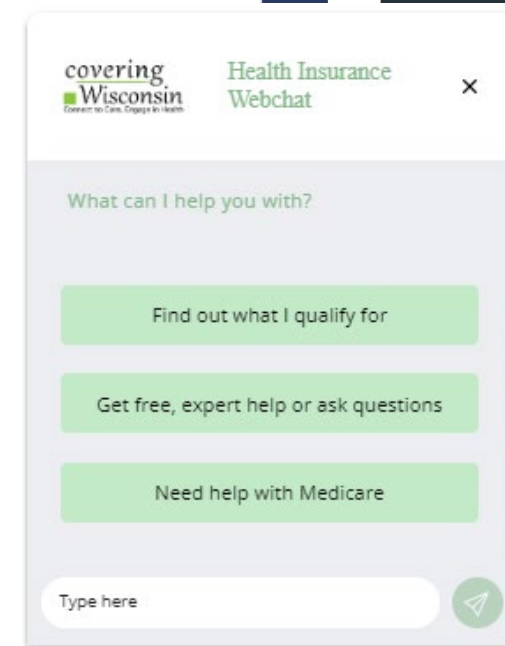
covering Wisconsin
Connect to Care. Engage in Health.

Health Insurance Webchat

×

What can I help you with?

Find out what I qualify for

Get free, expert help or ask questions

Need help with Medicare

Type here